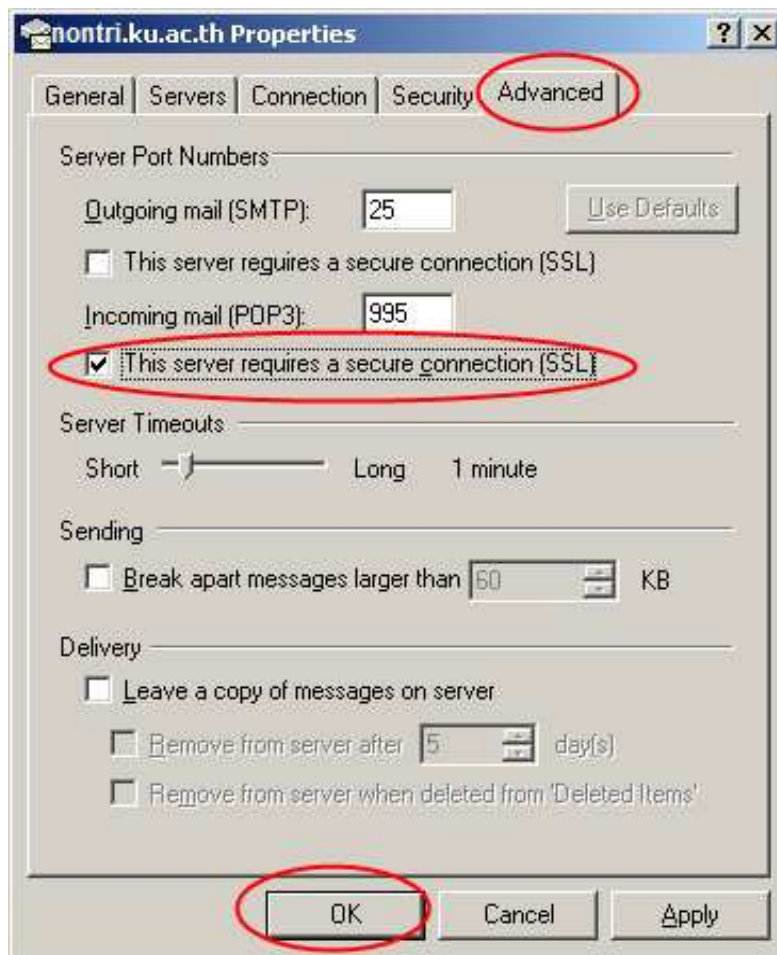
nontri.ku.ac.th Properties

? X

General | Servers | Connection | Security | Advanced

Server Port Numbers

Outgoing mail (SMTP): 25

Use Defaults

This server requires a secure connection (SSL)

Incoming mail (POP3): 995

This server requires a secure connection (SSL)

Server Timeouts

Short Long 1 minute

Sending

Break apart messages larger than 60 KB

Delivery

Leave a copy of messages on server

Remove from server after 5 day(s)

Remove from server when deleted from 'Deleted Items'

OK Cancel Apply